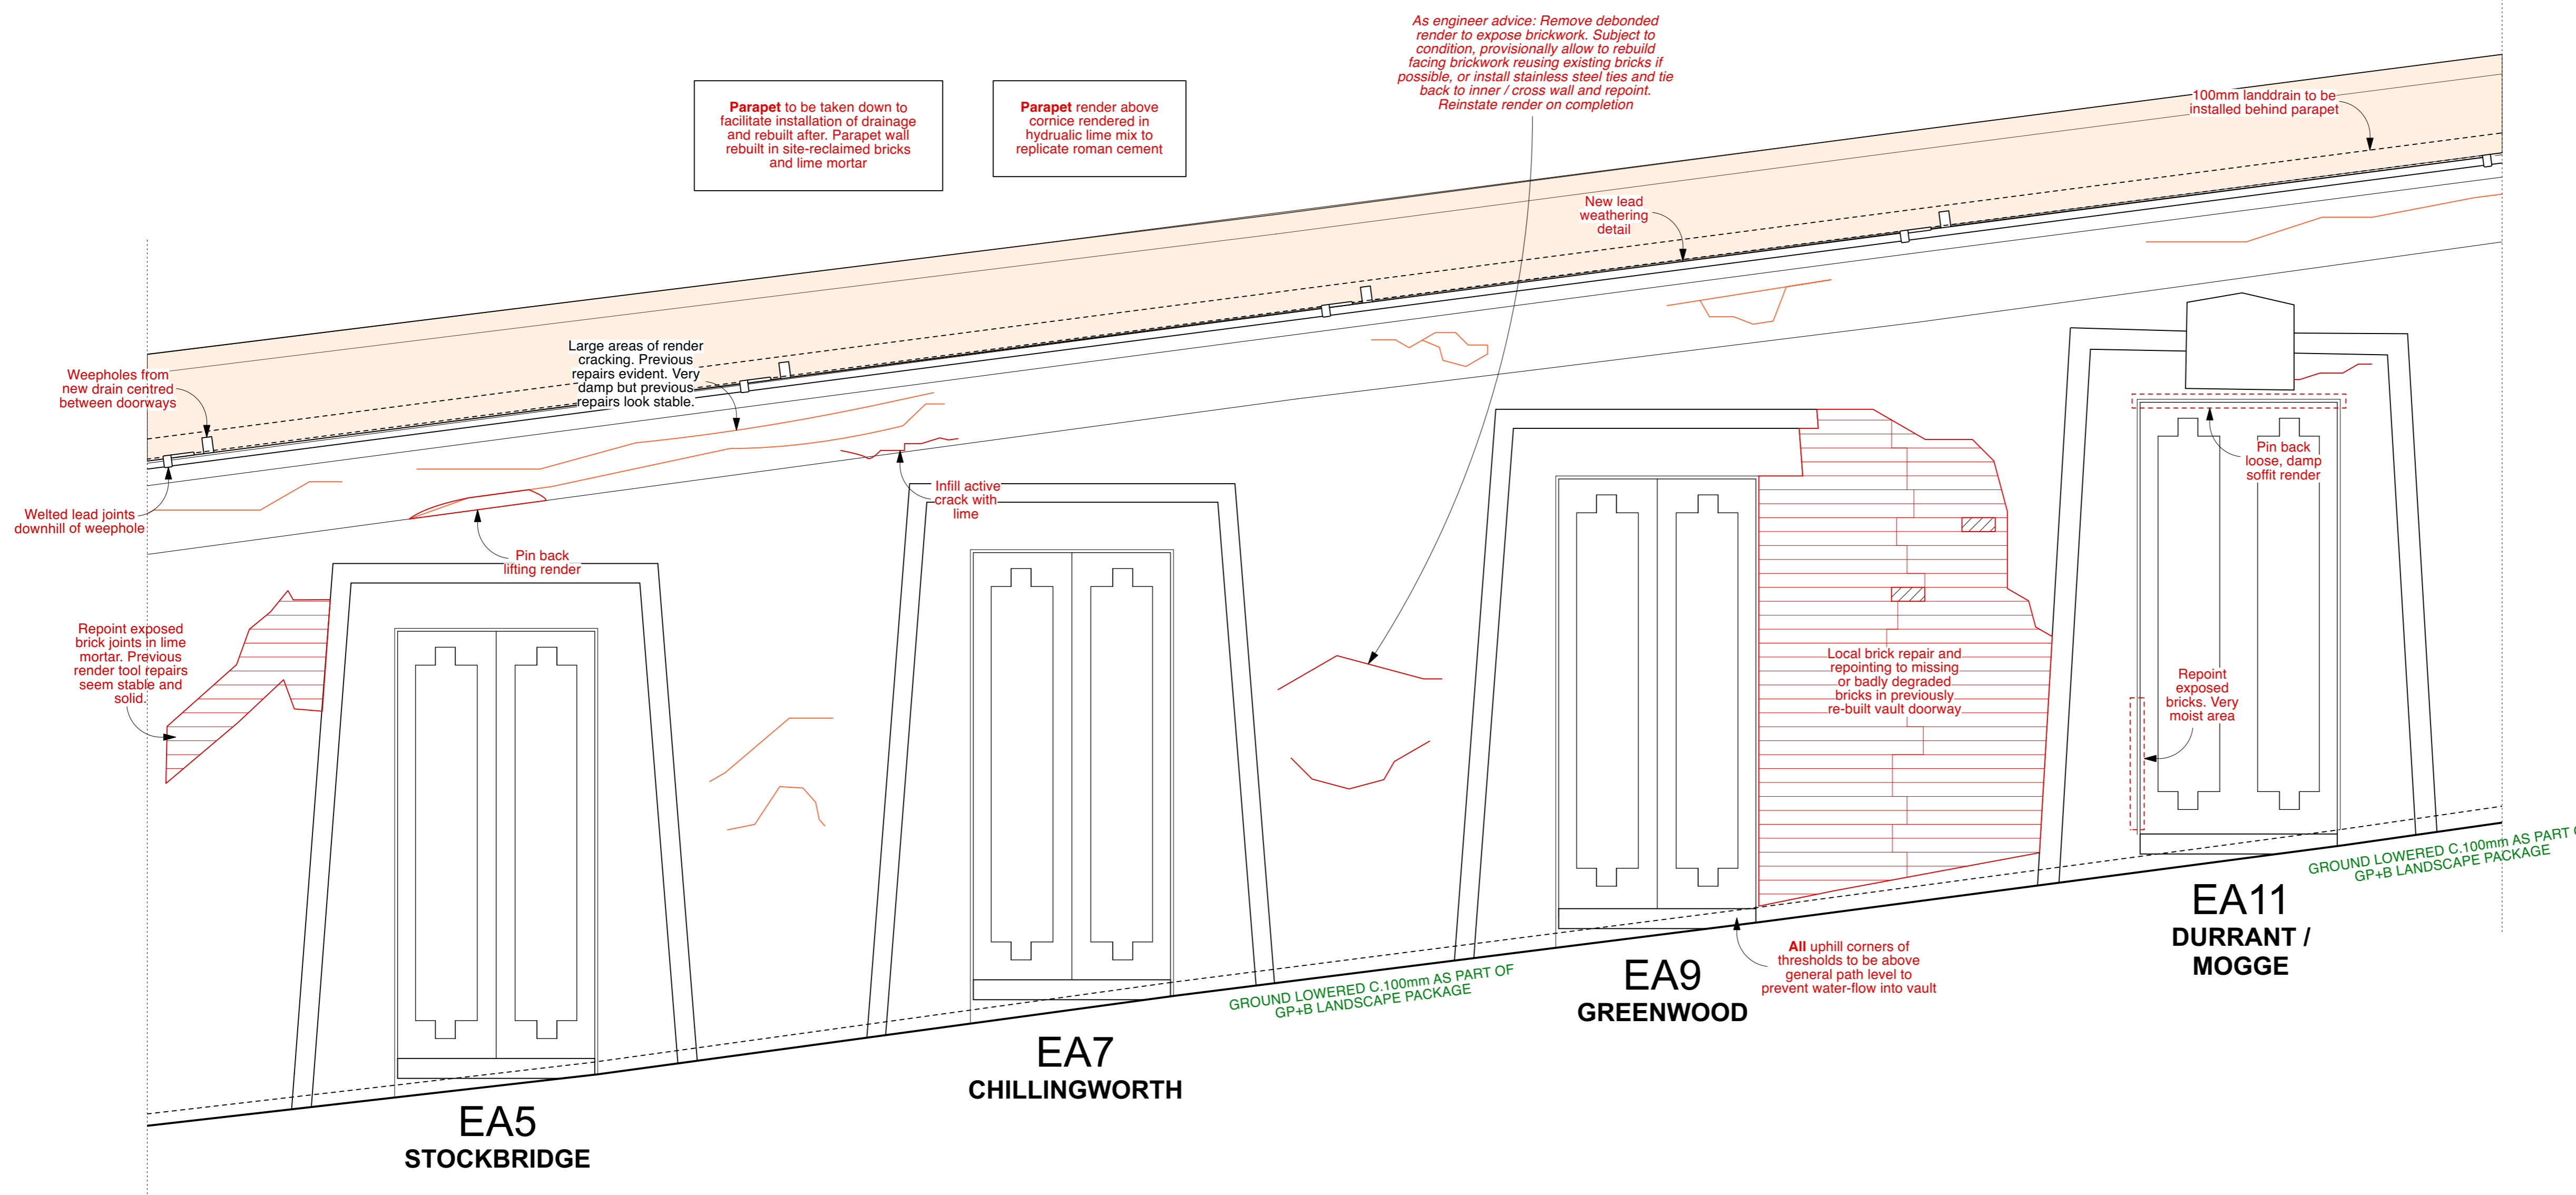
As engineer advice: Remove debonded render to expose brickwork. Subject to condition, provisionally allow to rebuild facing brickwork reusing existing bricks if possible, or install stainless steel ties and tie back to inner / cross wall and repoint. Reinstate render on completion

Parapet to be taken down to facilitate installation of drainage and rebuilt after. Parapet wall rebuilt in site-reclaimed bricks and lime mortar

Parapet render above cornice rendered in hydraulic lime mix to replicate roman cement

100mm landdrain to be installed behind parapet

New lead weathering detail

Large areas of render cracking. Previous repairs evident. Very damp but previous repairs look stable.

Weepholes from new drain centred between doorways

Welted lead joints downhill of weephole

Infill active crack with lime

Pin back lifting render

Pin back loose, damp soffit render

Repoint exposed brick joints in lime mortar. Previous render tool repairs seem stable and solid.

Local brick repair and repointing to missing or badly degraded bricks in previously re-built vault doorway

Repoint exposed bricks. Very moist area

GROUND LOWERED C.100mm AS PART OF GP+B LANDSCAPE PACKAGE

GROUND LOWERED C.100mm AS PART OF GP+B LANDSCAPE PACKAGE

All uphill corners of thresholds to be above general path level to prevent water-flow into vault

EA5
STOCKBRIDGE

EA7
CHILLINGWORTH

EA9
GREENWOOD

EA11
DURRANT / MOGGE